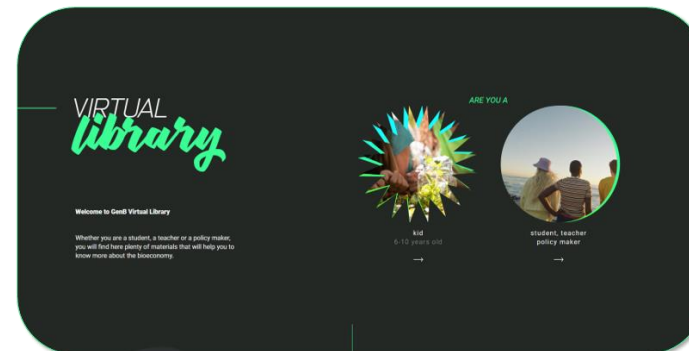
VIRTUAL
library

Welcome to GenB Virtual Library

Whether you are a student, a teacher or a policy maker, you will find here plenty of materials that will help you to know more about the bioeconomy.

ARE YOU A

kid
6-10 years old
→

student, teacher
policy maker
→